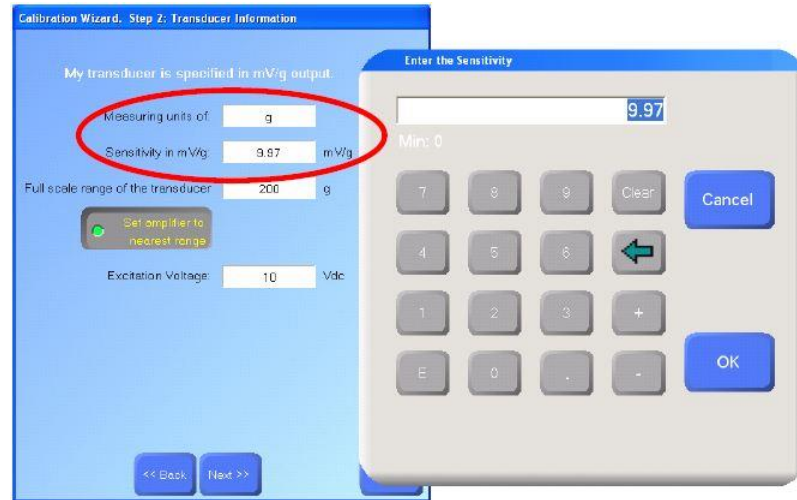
Calibration Wizard. Step 2: Transducer Information

My transducer is specified in mV/g output.

Measuring units of: g

Sensitivity in mV/g: 9.97 mV/g

Full scale range of the transducer 200 g

Set amplifier to nearest range

Excitation Voltage: 10 Vdc

<< Back Next >>

Enter the Sensitivity

9.97

Min: 0

7 8 9 Clear

4 5 6

1 2 3 +

E 0 . -

Cancel

OK